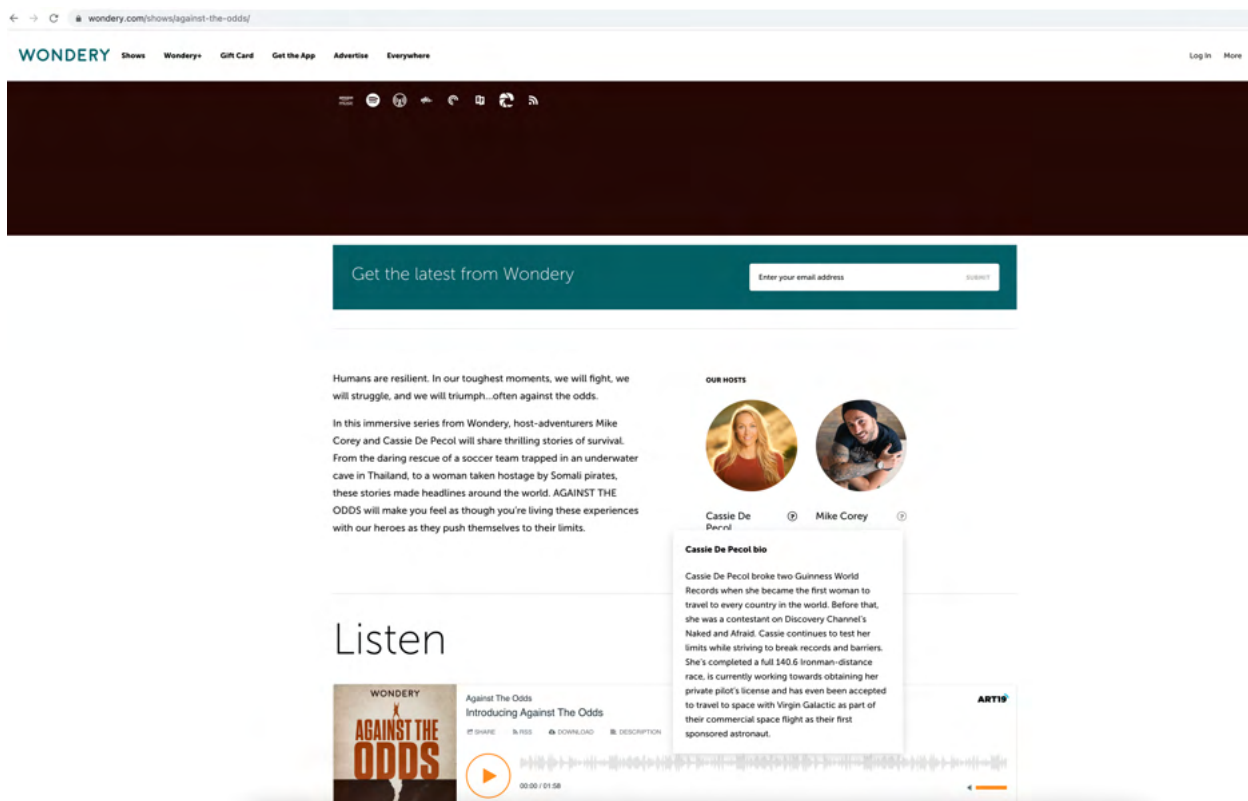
wondery.com/shows/against-the-odds/

WONDERY Shows Wondery+ Gift Card Get the App Advertise Everywhere Log In More

Get the latest from Wondery

Enter your email address SUBMIT

Humans are resilient. In our toughest moments, we will fight, we will struggle, and we will triumph...often against the odds.

In this immersive series from Wondery, host-adventurers Mike Corey and Cassie De Pecol will share thrilling stories of survival. From the daring rescue of a soccer team trapped in an underwater cave in Thailand, to a woman taken hostage by Somali pirates, these stories made headlines around the world. AGAINST THE ODDS will make you feel as though you're living these experiences with our heroes as they push themselves to their limits.

OUR HOSTS

Cassie De Pecol

Mike Corey

Cassie De Pecol bio

Cassie De Pecol broke two Guinness World Records when she became the first woman to travel to every country in the world. Before that, she was a contestant on Discovery Channel's Naked and Afraid. Cassie continues to test her limits while striving to break records and barriers. She's completed a full 140.6 Ironman-distance race, is currently working towards obtaining her private pilot's license and has even been accepted to travel to space with Virgin Galactic as part of their commercial space flight as their first sponsored astronaut.

Listen

WONDERY
AGAINST THE ODDS

Against The Odds
Introducing Against The Odds

SHARE RSS DOWNLOAD DESCRIPTION

ART19

00:00 / 01:58